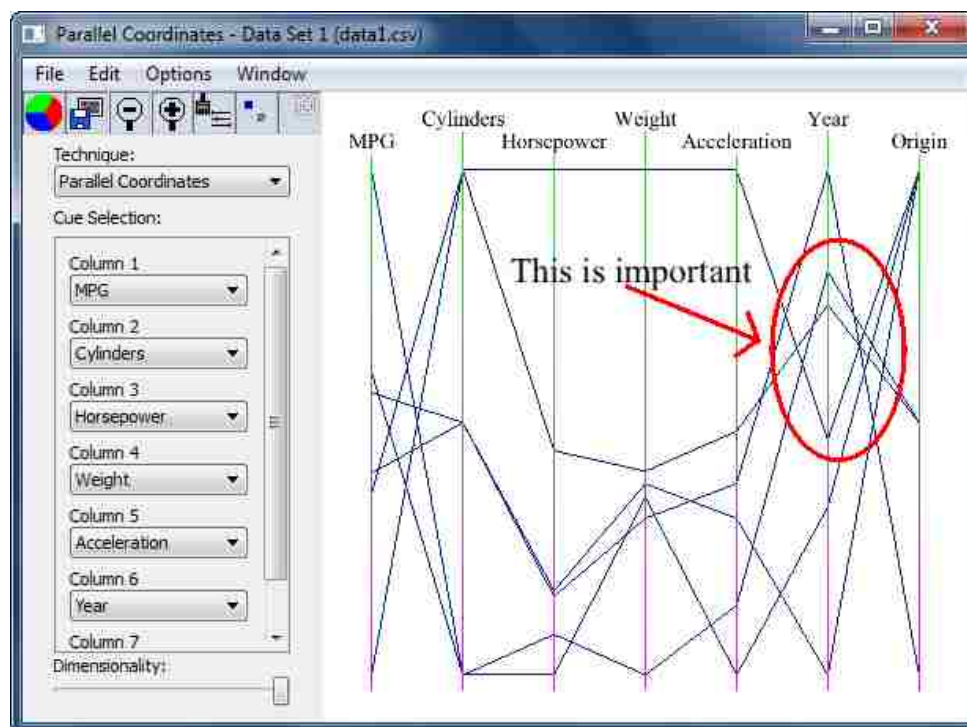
Parallel Coordinates - Data Set 1 (data1.csv)

File Edit Options Window

Technique:
Parallel Coordinates

Cue Selection:

Column 1
MPG
Column 2
Cylinders
Column 3
Horsepower
Column 4
Weight
Column 5
Acceleration
Column 6
Year
Column 7

Dimensionality:

MPG Cylinders Horsepower Weight Acceleration Year Origin

This is important